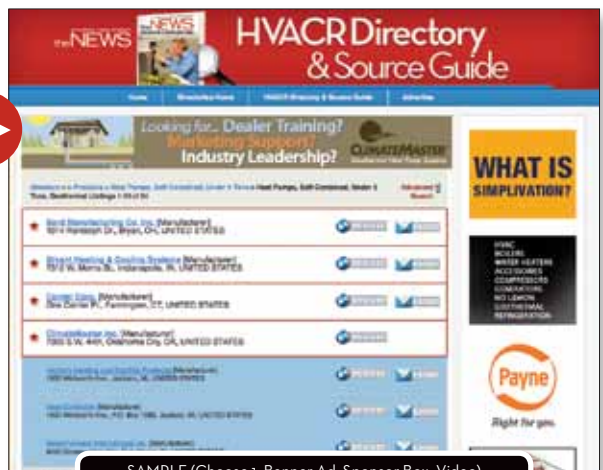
the NEWS

the NEWS

HVACR Directory & Source Guide

Home Directories Home HVACR Directory & Source Guide Advertise

Looking for... Dealer Training? Marketing Support? Industry Leadership?

CLIMATEMASTER

WHAT IS SIMPLIVATION?

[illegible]

Bard Manufacturing Co. Inc. (Manufacturer) 1914 Randolph Dr., Bryan, OH, UNITED STATES

Bryant Heating & Cooling Systems (Manufacturer) 7310 W. Morris St., Indianapolis, IN, UNITED STATES

Carrier Corp. (Manufacturer) One Carrier Pl., Farmington, CT, UNITED STATES

ClimateMaster Inc. (Manufacturer) 7300 S.W. 44th, Oklahoma City, OK, UNITED STATES

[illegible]

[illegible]

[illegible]

HVAC BOILERS WATER HEATERS ACCESSORIES COMPRESSORS CONTROLS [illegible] GEOTHERMAL REFRIGERATION

Payne

Right for you.

SAMPLE (Choose: Banner Ad, Sponsor Box, Video)